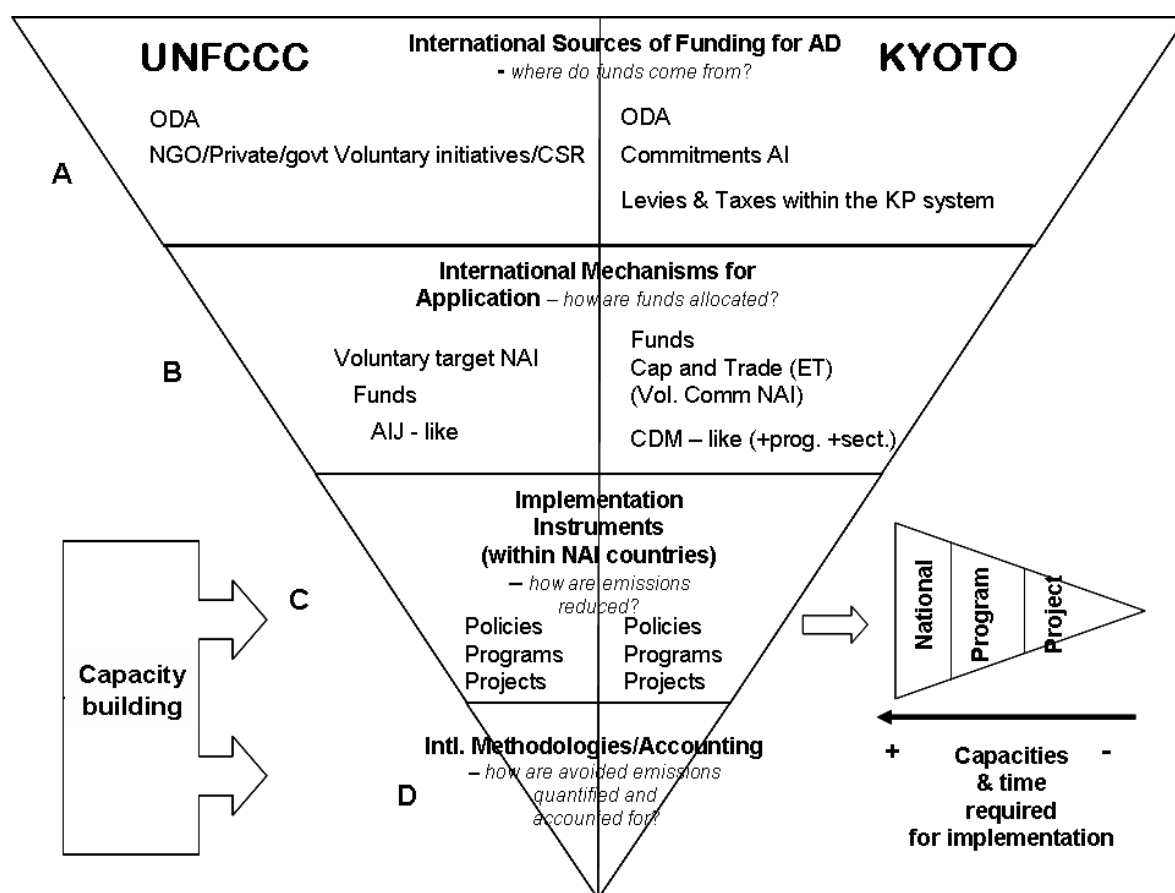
UNFCCC

International Sources of Funding for AD
- where do funds come from?

KYOTO

A

ODA
NGO/Private/govt Voluntary initiatives/CSR

ODA
Commitments AI
Levies & Taxes within the KP system

International Mechanisms for Application – how are funds allocated?

B

Voluntary target NAI
Funds
AIJ - like

Funds
Cap and Trade (ET)
(Vol. Comm NAI)
CDM – like (+prog. +sect.)

Implementation Instruments (within NAI countries)
– how are emissions reduced?

C

Policies
Programs
Projects

Policies
Programs
Projects

Capacity building

National
Program
Project

Intl. Methodologies/Accounting
– how are avoided emissions quantified and accounted for?

D

+
-
Capacities & time required for implementation